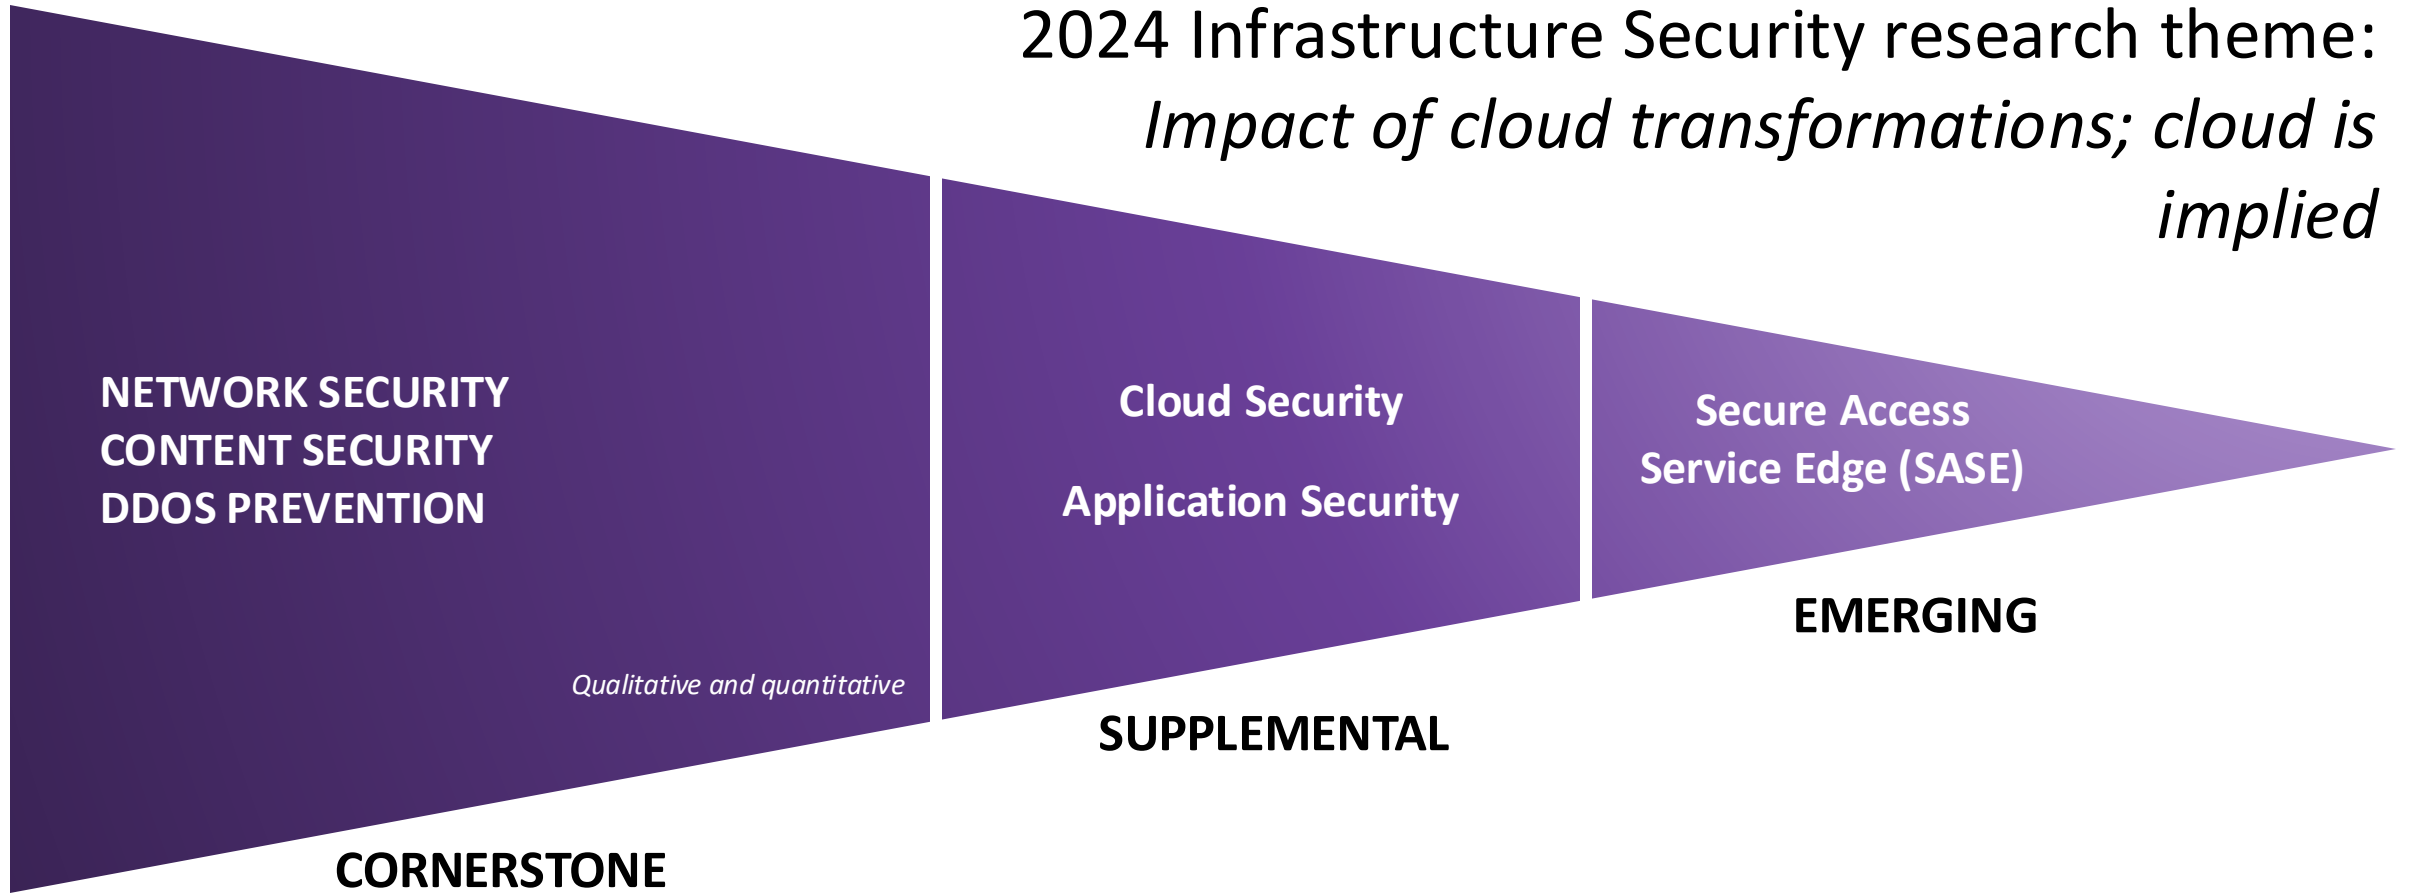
2024 Infrastructure Security research theme: *Impact of cloud transformations; cloud is implied*

NETWORK SECURITY
CONTENT SECURITY
DDOS PREVENTION

*Qualitative and quantitative*

CORNERSTONE

Cloud Security

Application Security

SUPPLEMENTAL

Secure Access Service Edge (SASE)

EMERGING